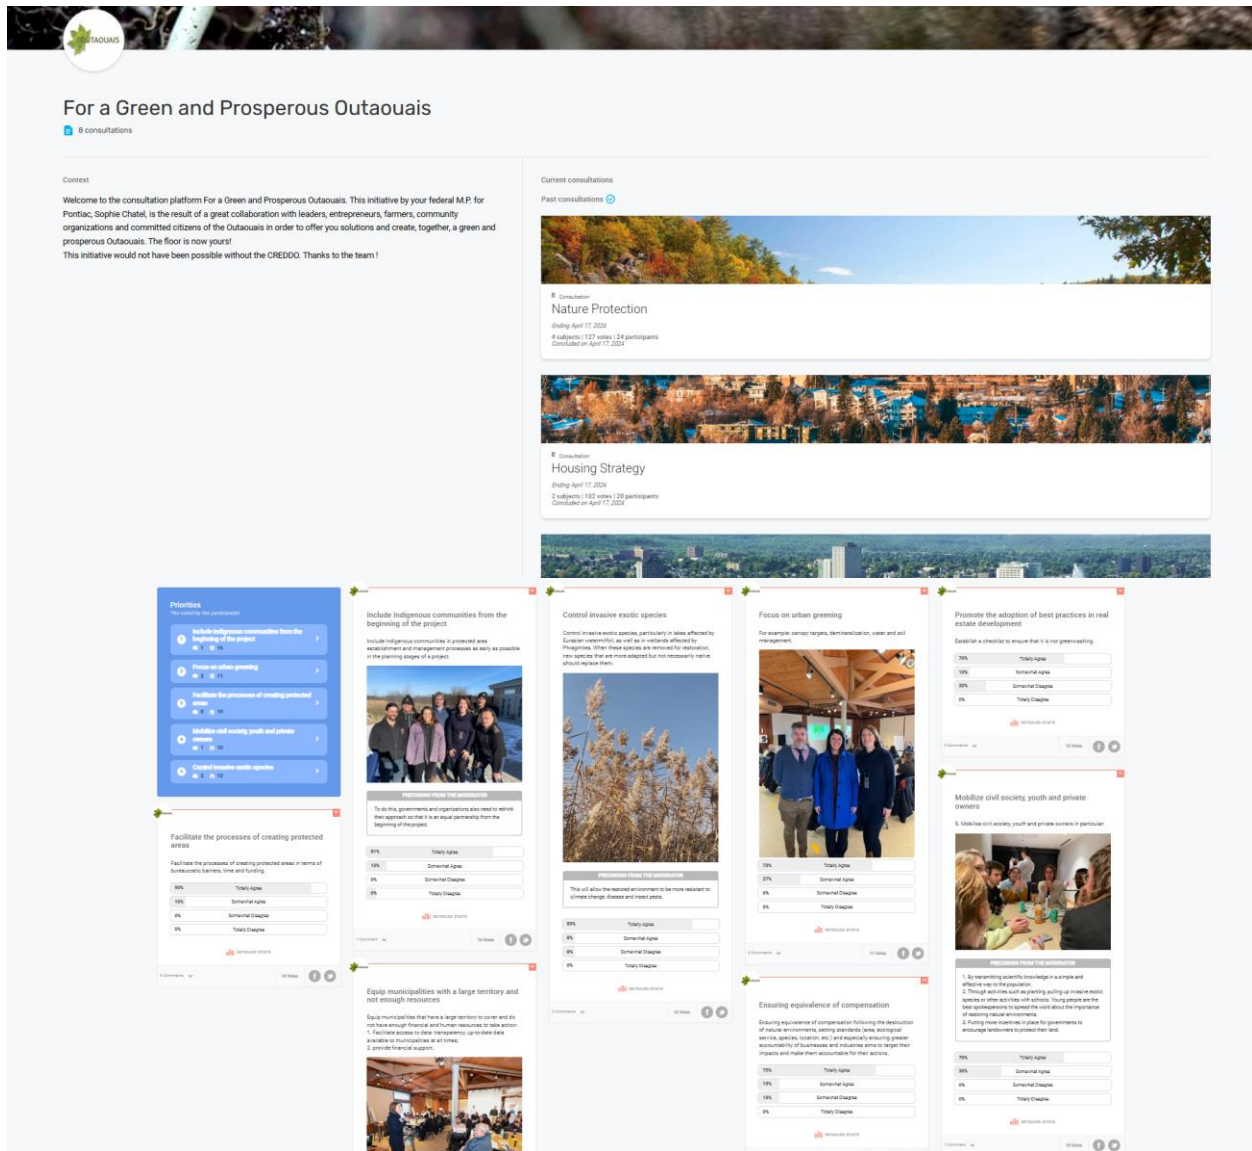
OUTAOUAIS

For a Green and Prosperous Outaouais

8 consultations

Context

Welcome to the consultation platform For a Green and Prosperous Outaouais. This initiative by your federal M.P. for Pontiac, Sophie Chatel, is the result of a great collaboration with leaders, entrepreneurs, farmers, community organizations and committed citizens of the Outaouais in order to offer you solutions and create, together, a green and prosperous Outaouais. The floor is now yours!
This initiative would not have been possible without the CREDDO. Thanks to the team !

Current consultations

Past consultations

Consultation
Nature Protection
Ending April 17, 2024
4 subjects | 127 votes | 24 participants
Concluded on April 17, 2024

Consultation
Housing Strategy
Ending April 17, 2024
2 subjects | 102 votes | 20 participants
Concluded on April 17, 2024

Priorities

Include Indigenous communities from the beginning of the project

Focus on urban greening

Facilitate the processes of creating protected areas

Mobilize civil society, youth and private owners

Control invasive exotic species

Include Indigenous communities from the beginning of the project

Control invasive exotic species

Focus on urban greening

Promote the adoption of best practices in real estate development

Facilitate the processes of creating protected areas

Mobilize civil society, youth and private owners

Equip municipalities with a large territory and not enough resources

Ensuring equivalence of compensation

Totally Agree
Somewhat Agree
Somewhat Disagree
Totally Disagree